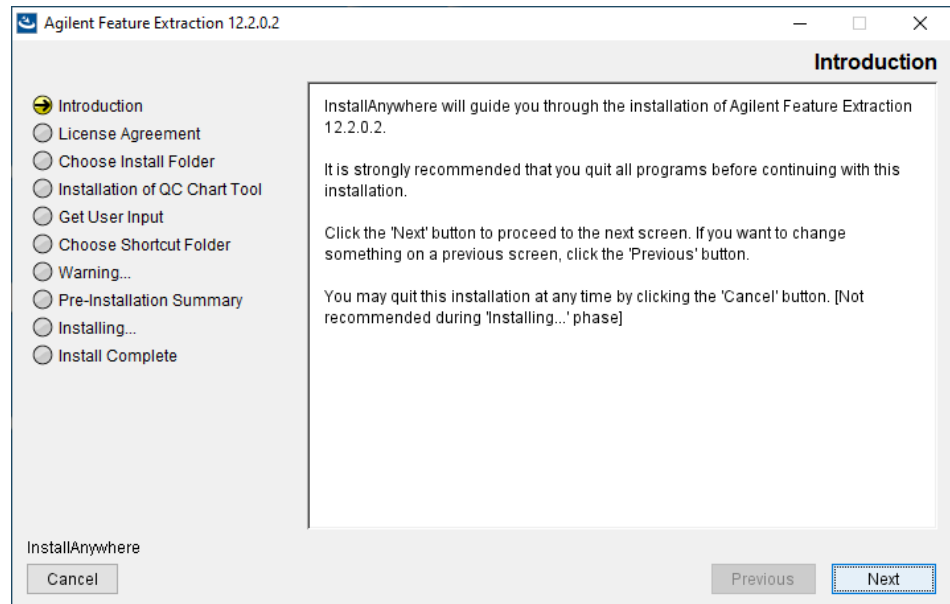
Agilent Feature Extraction 12.2.0.2

Introduction

Introduction
License Agreement
Choose Install Folder
Installation of QC Chart Tool
Get User Input
Choose Shortcut Folder
Warning...
Pre-Installation Summary
Installing...
Install Complete

InstallAnywhere will guide you through the installation of Agilent Feature Extraction 12.2.0.2.

It is strongly recommended that you quit all programs before continuing with this installation.

Click the 'Next' button to proceed to the next screen. If you want to change something on a previous screen, click the 'Previous' button.

You may quit this installation at any time by clicking the 'Cancel' button. [Not recommended during 'Installing...' phase]

InstallAnywhere

Cancel

Previous

Next